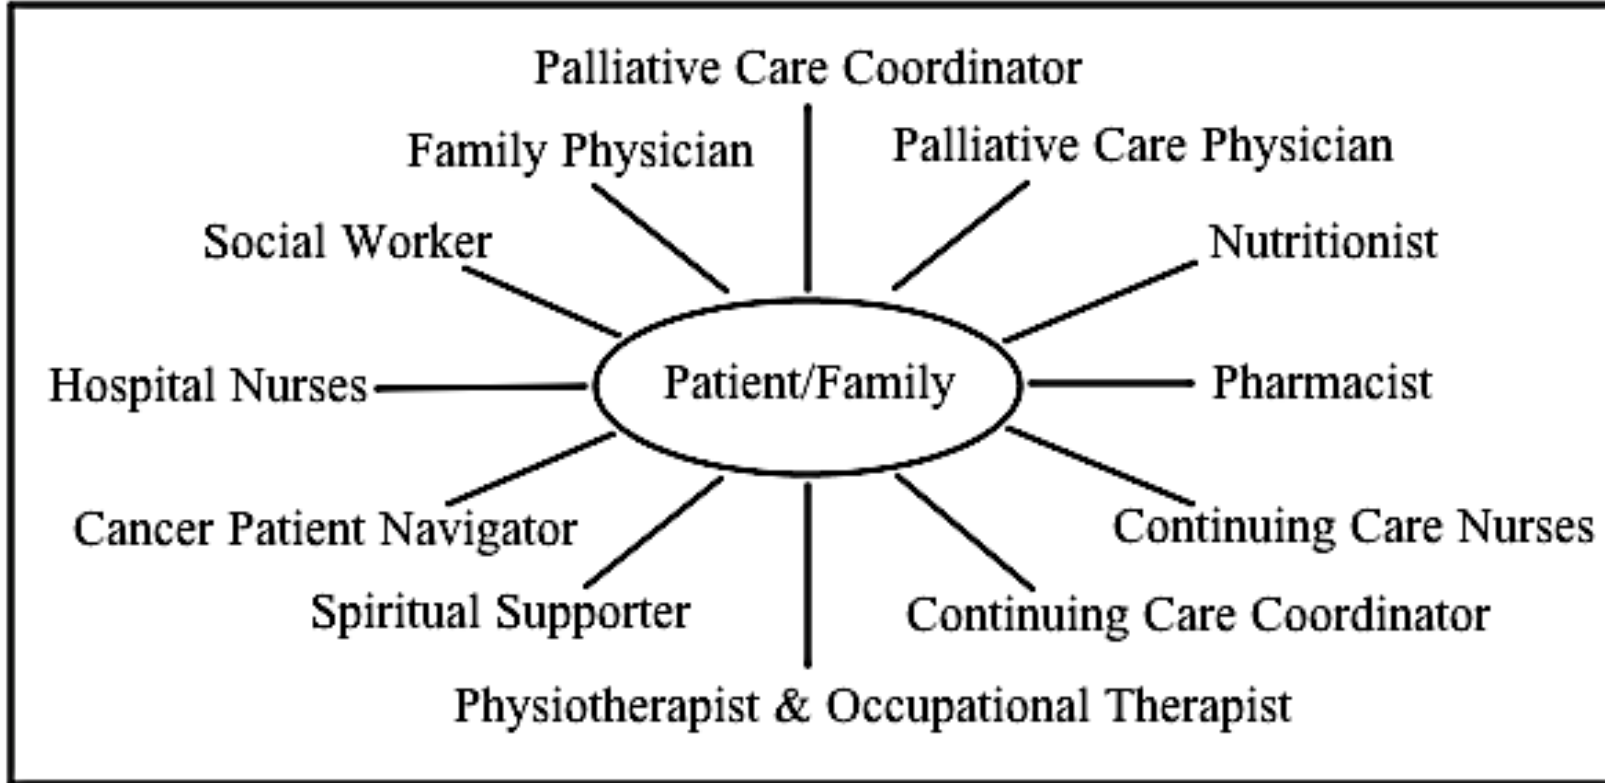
Palliative Care Coordinator

Family Physician

Palliative Care Physician

Social Worker

Nutritionist

Hospital Nurses

Patient/Family

Pharmacist

Cancer Patient Navigator

Continuing Care Nurses

Spiritual Supporter

Continuing Care Coordinator

Physiotherapist & Occupational Therapist